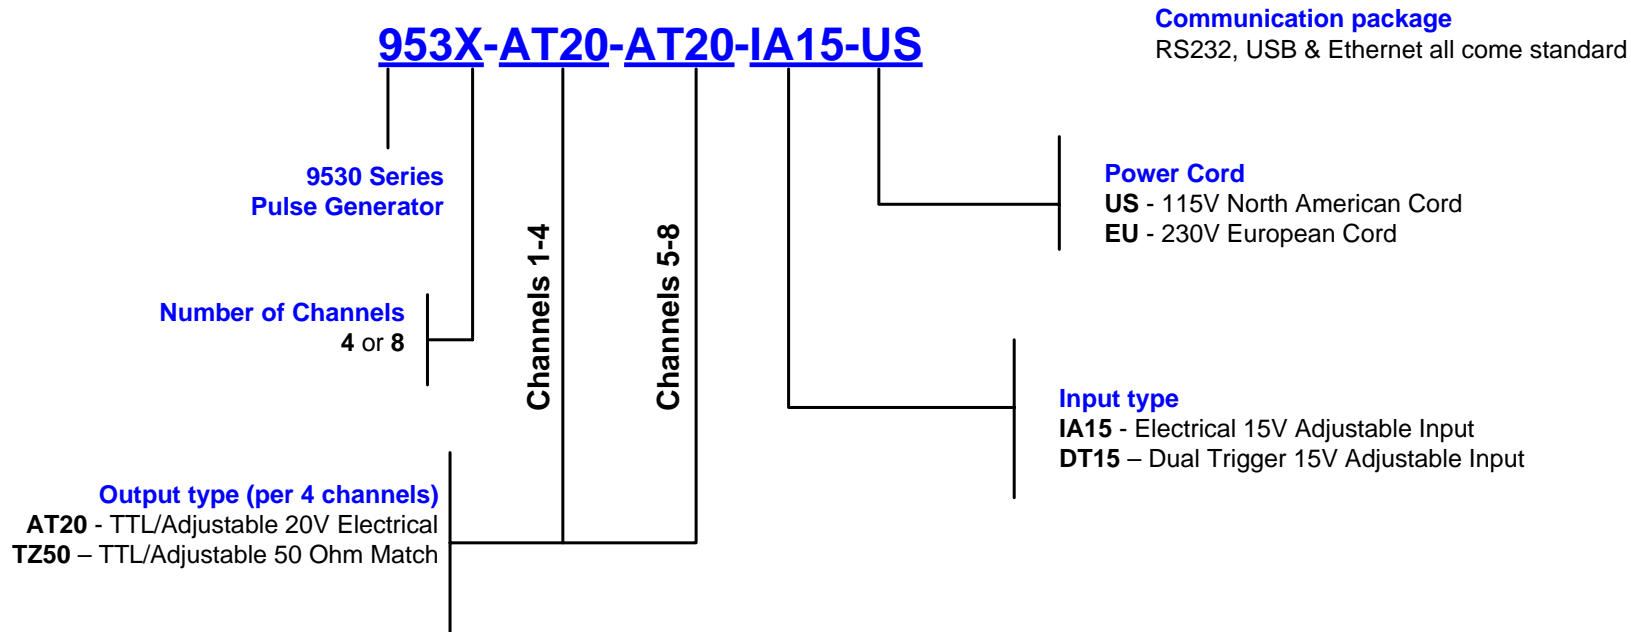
953X-AT20-AT20-IA15-US

Communication package
RS232, USB & Ethernet all come standard

9530 Series
Pulse Generator

Number of Channels
4 or 8

Channels 1-4

Channels 5-8

Power Cord
US - 115V North American Cord
EU - 230V European Cord

Input type
IA15 - Electrical 15V Adjustable Input
DT15 – Dual Trigger 15V Adjustable Input

Output type (per 4 channels)
AT20 - TTL/Adjustable 20V Electrical
TZ50 – TTL/Adjustable 50 Ohm Match